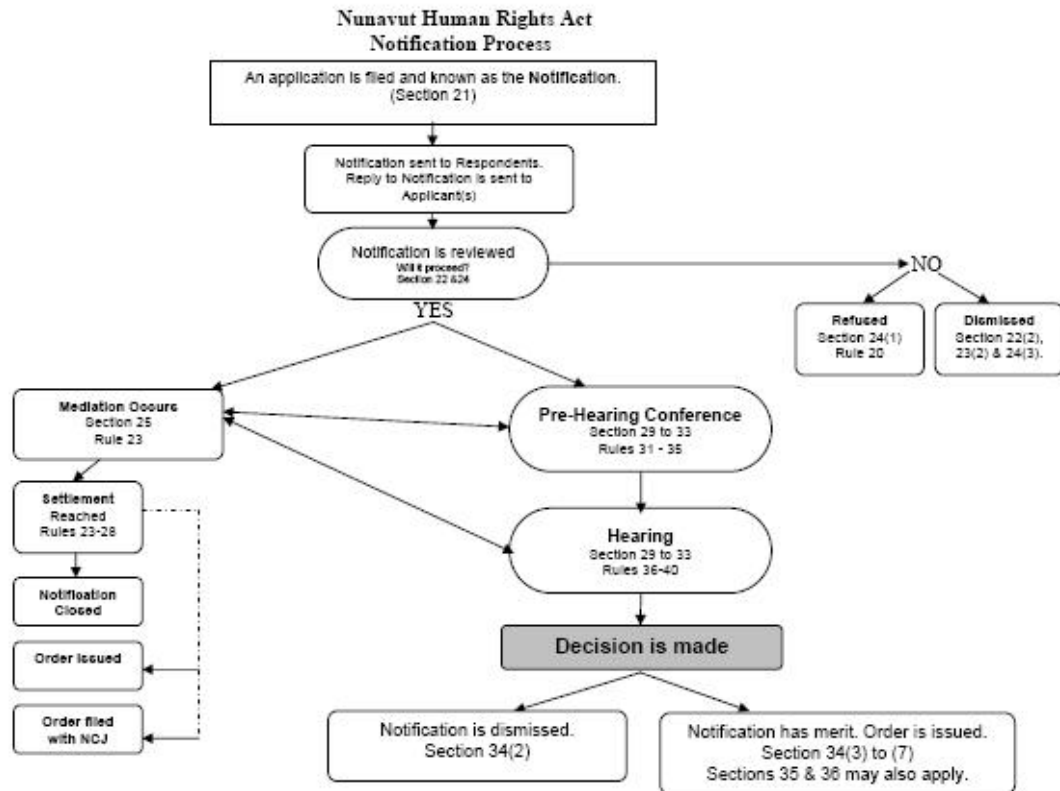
Nunavut Human Rights Act
Notification Process

An application is filed and known as the Notification. (Section 21)

Notification sent to Respondents. Reply to Notification is sent to Applicant(s)

Notification is reviewed
Will it proceed?
Section 22 &24

NO

Refused
Section 24(1)
Rule 20

Dismissed
Section 22(2), 23(2) & 24(3).

YES

Mediation Occurs
Section 25
Rule 23

Pre-Hearing Conference
Section 29 to 33
Rules 31 - 35

Settlement Reached
Rules 23-28

Hearing
Section 29 to 33
Rules 36-40

Notification Closed

Decision is made

Order issued

Order filed with NCJ

Notification is dismissed.
Section 34(2)

Notification has merit. Order is issued.
Section 34(3) to (7)
Sections 35 & 36 may also apply.